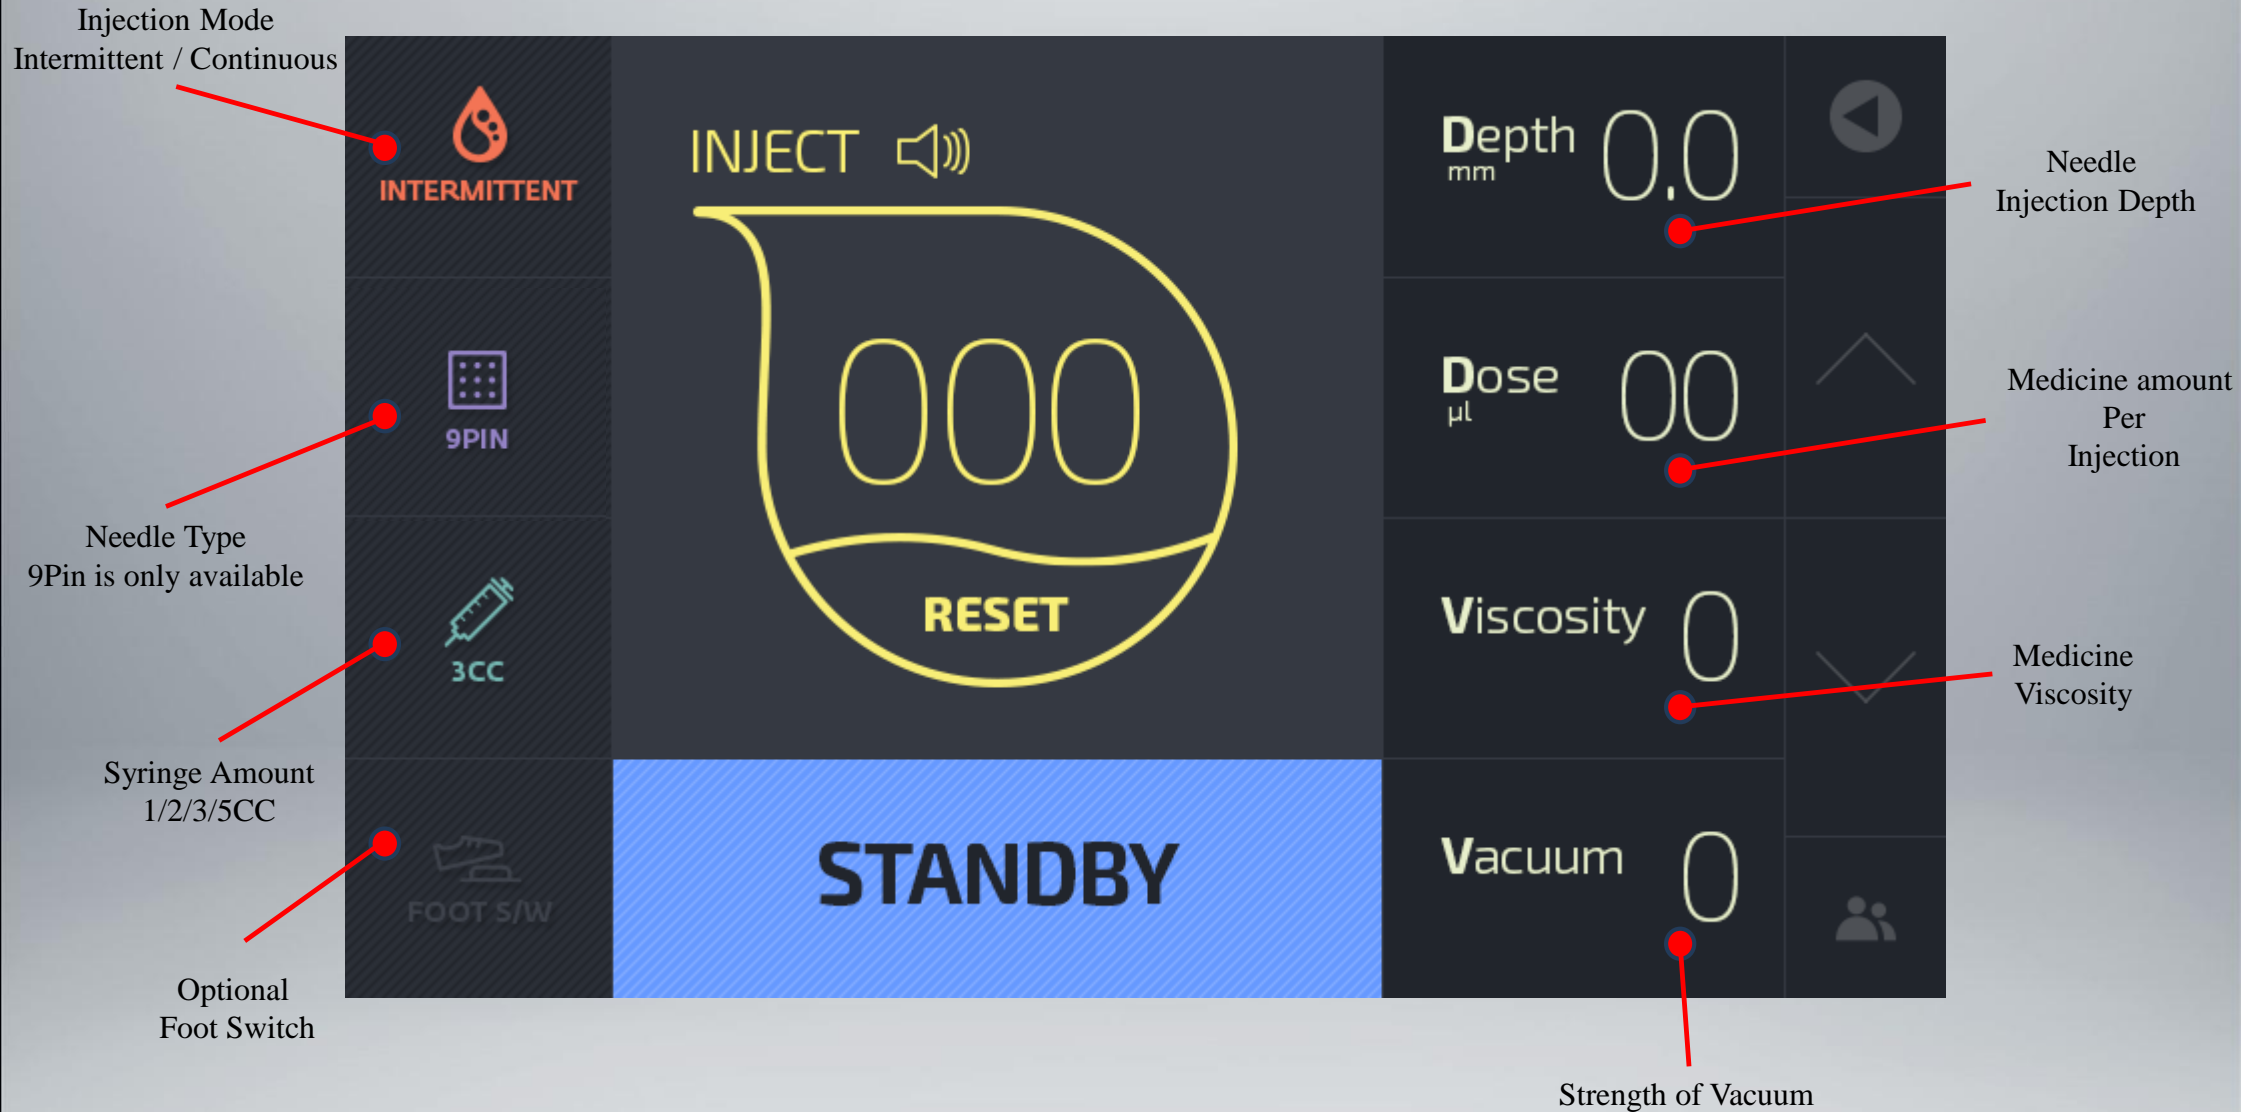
Injection Mode
Intermittent / Continuous

INTERMITTENT

9PIN

3CC

FOOT S/W

Needle Type
9Pin is only available

Syringe Amount
1/2/3/5CC

Optional
Foot Switch

INJECT

000

RESET

STANDBY

Depth
mm
0.0

Dose
μl
00

Viscosity
0

Vacuum
0

Needle
Injection Depth

Medicine amount
Per
Injection

Medicine
Viscosity

Strength of Vacuum